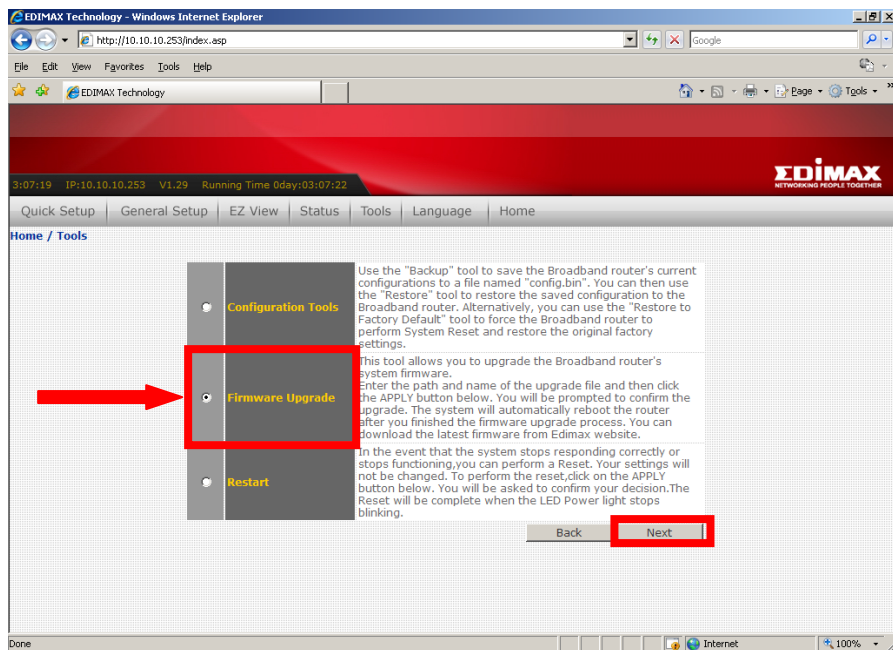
EDIMAX Technology - Windows Internet Explorer

http://10.10.10.253/index.asp

Google

File Edit View Favorites Tools Help

EDIMAX Technology

Page ▾ Tools ▾

3:07:19 IP:10.10.10.253 V1.29 Running Time 0day:03:07:22

EDIMAX
NETWORKING PEOPLE TOGETHER

Quick Setup | General Setup | EZ View | Status | Tools | Language | Home

Home / Tools

| | | |
|---|---|---|
| ○ | Configuration Tools | Use the "Backup" tool to save the Broadband router's current configurations to a file named "config.bin". You can then use the "Restore" tool to restore the saved configuration to the Broadband router. Alternatively, you can use the "Restore to Factory Default" tool to force the Broadband router to perform System Reset and restore the original factory settings. |
| ● | Firmware Upgrade | This tool allows you to upgrade the Broadband router's system firmware. Enter the path and name of the upgrade file and then click the APPLY button below. You will be prompted to confirm the upgrade. The system will automatically reboot the router after you finished the firmware upgrade process. You can download the latest firmware from Edimax website. |
| ○ | Restart | In the event that the system stops responding correctly or stops functioning,you can perform a Reset. Your settings will not be changed. To perform the reset,click on the APPLY button below. You will be asked to confirm your decision.The Reset will be complete when the LED Power light stops blinking. |

Back Next

Done

Internet

100%